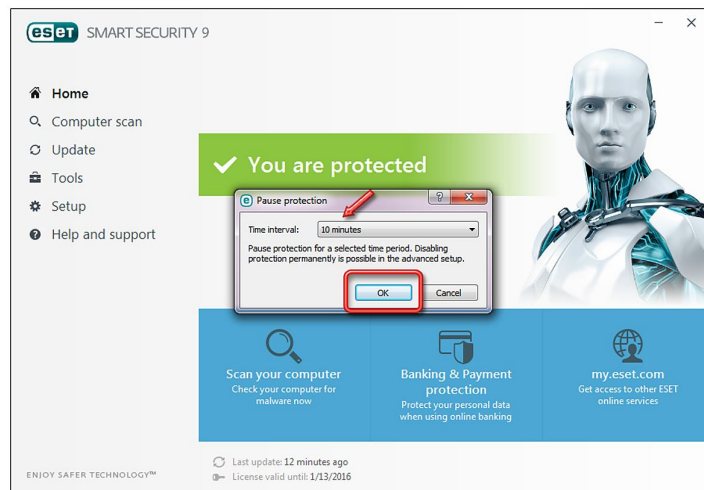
eset SMART SECURITY 9

Home
Computer scan
Update
Tools
Setup
Help and support

You are protected

Pause protection
Time interval: 10 minutes
Pause protection for a selected time period. Disabling protection permanently is possible in the advanced setup.
OK Cancel

Scan your computer
Check your computer for malware now

Banking & Payment protection
Protect your personal data when using online banking

my.eset.com
Get access to other ESET online services

ENJOY SAFER TECHNOLOGY™

Last update: 12 minutes ago
License valid until: 1/13/2016